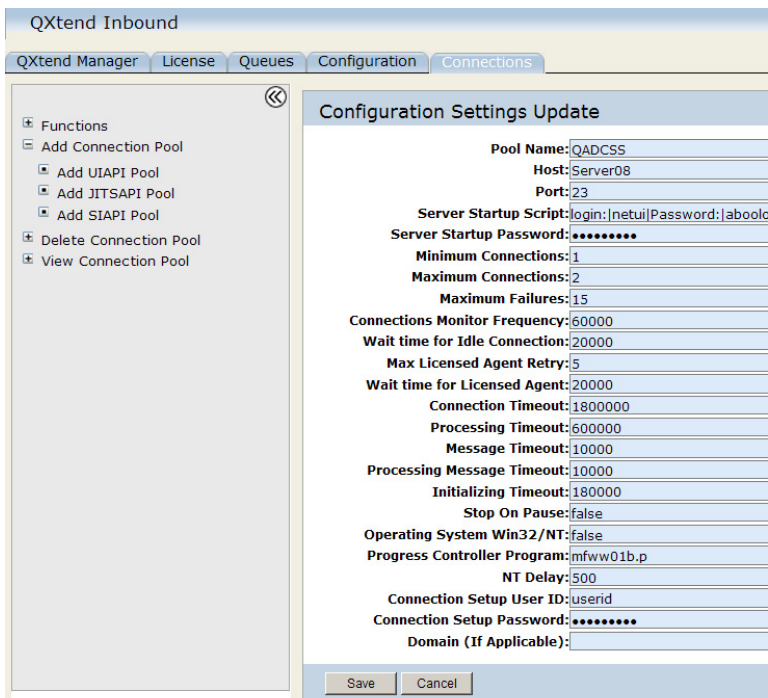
QXtend Inbound

QXtend Manager | License | Queues | Configuration | Connections

Functions
Add Connection Pool
Add UIAPI Pool
Add JITSAPI Pool
Add SIAPI Pool
Delete Connection Pool
View Connection Pool

Configuration Settings Update

| | |
|---|---|
| Pool Name: | QADCSS |
| Host: | Server08 |
| Port: | 23 |
| Server Startup Script: | login:\|netui\|Password:\|aboold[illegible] |
| Server Startup Password: | ••••••••• |
| Minimum Connections: | 1 |
| Maximum Connections: | 2 |
| Maximum Failures: | 15 |
| Connections Monitor Frequency: | 60000 |
| Wait time for Idle Connection: | 20000 |
| Max Licensed Agent Retry: | 5 |
| Wait time for Licensed Agent: | 20000 |
| Connection Timeout: | 1800000 |
| Processing Timeout: | 600000 |
| Message Timeout: | 10000 |
| Processing Message Timeout: | 10000 |
| Initializing Timeout: | 180000 |
| Stop On Pause: | false |
| Operating System Win32/NT: | false |
| Progress Controller Program: | mfww01b.p |
| NT Delay: | 500 |
| Connection Setup User ID: | userid |
| Connection Setup Password: | ••••••••• |
| Domain (If Applicable): | |

Save | Cancel